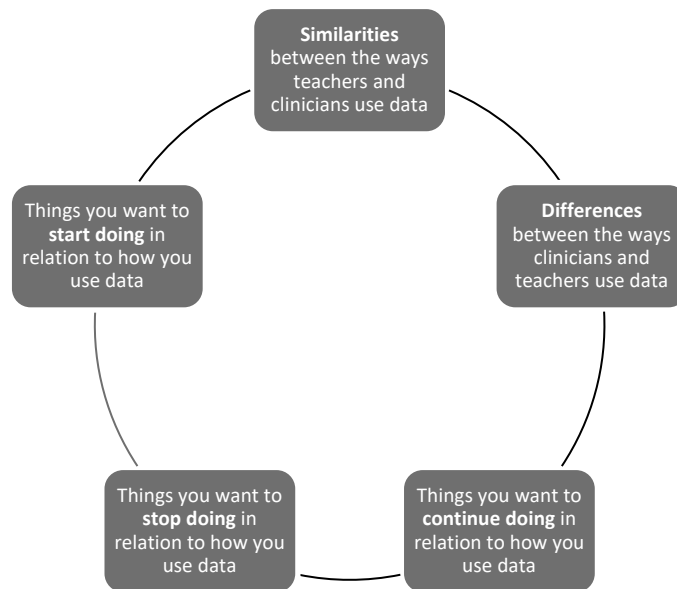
**Similarities** between the ways teachers and clinicians use data

**Differences** between the ways clinicians and teachers use data

Things you want to **continue doing** in relation to how you use data

Things you want to **stop doing** in relation to how you use data

Things you want to **start doing** in relation to how you use data